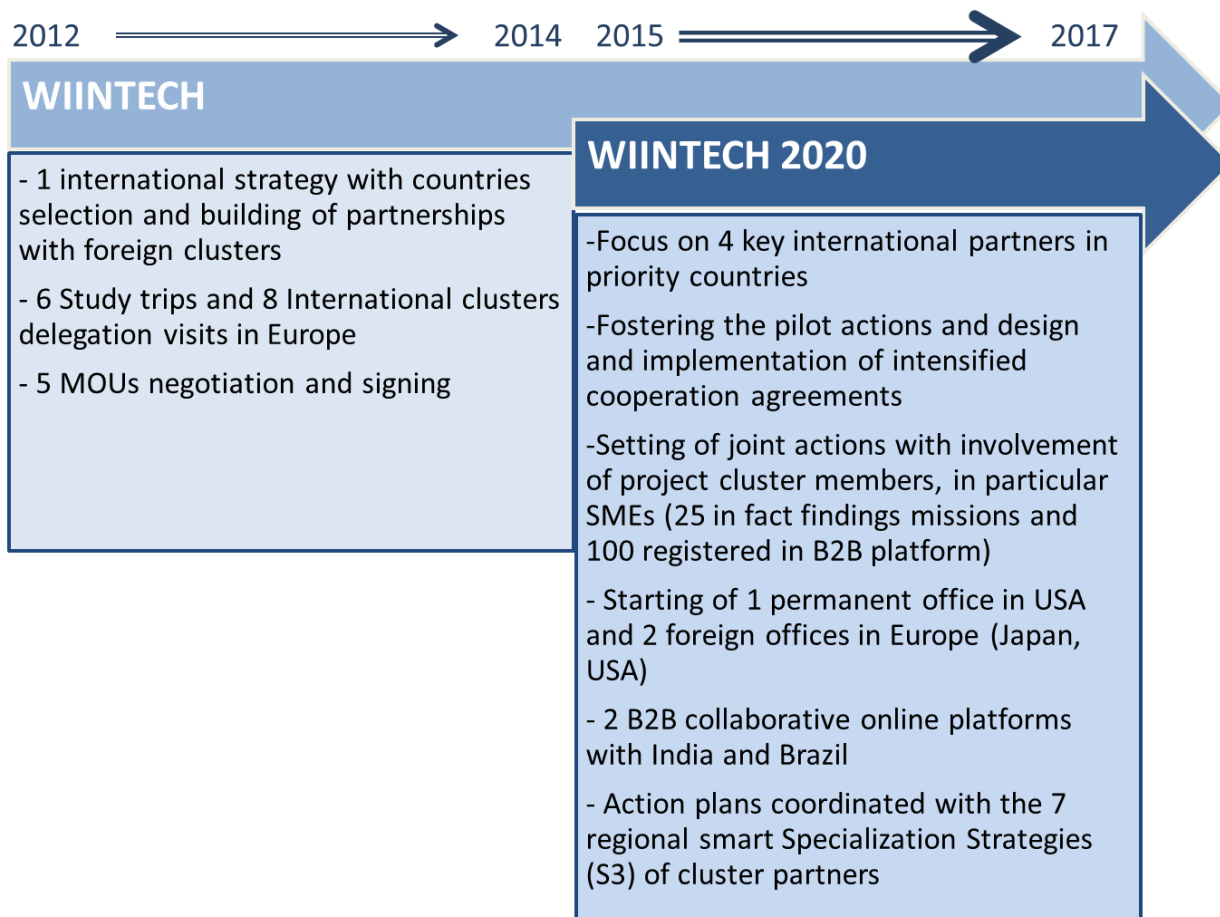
2012 2014 2015 2017

WIINTECH

- 1 international strategy with countries selection and building of partnerships with foreign clusters

- 6 Study trips and 8 International clusters delegation visits in Europe

- 5 MOUs negotiation and signing

WIINTECH 2020

-Focus on 4 key international partners in priority countries

-Fostering the pilot actions and design and implementation of intensified cooperation agreements

-Setting of joint actions with involvement of project cluster members, in particular SMEs (25 in fact findings missions and 100 registered in B2B platform)

- Starting of 1 permanent office in USA and 2 foreign offices in Europe (Japan, USA)

- 2 B2B collaborative online platforms with India and Brazil

- Action plans coordinated with the 7 regional smart Specialization Strategies (S3) of cluster partners